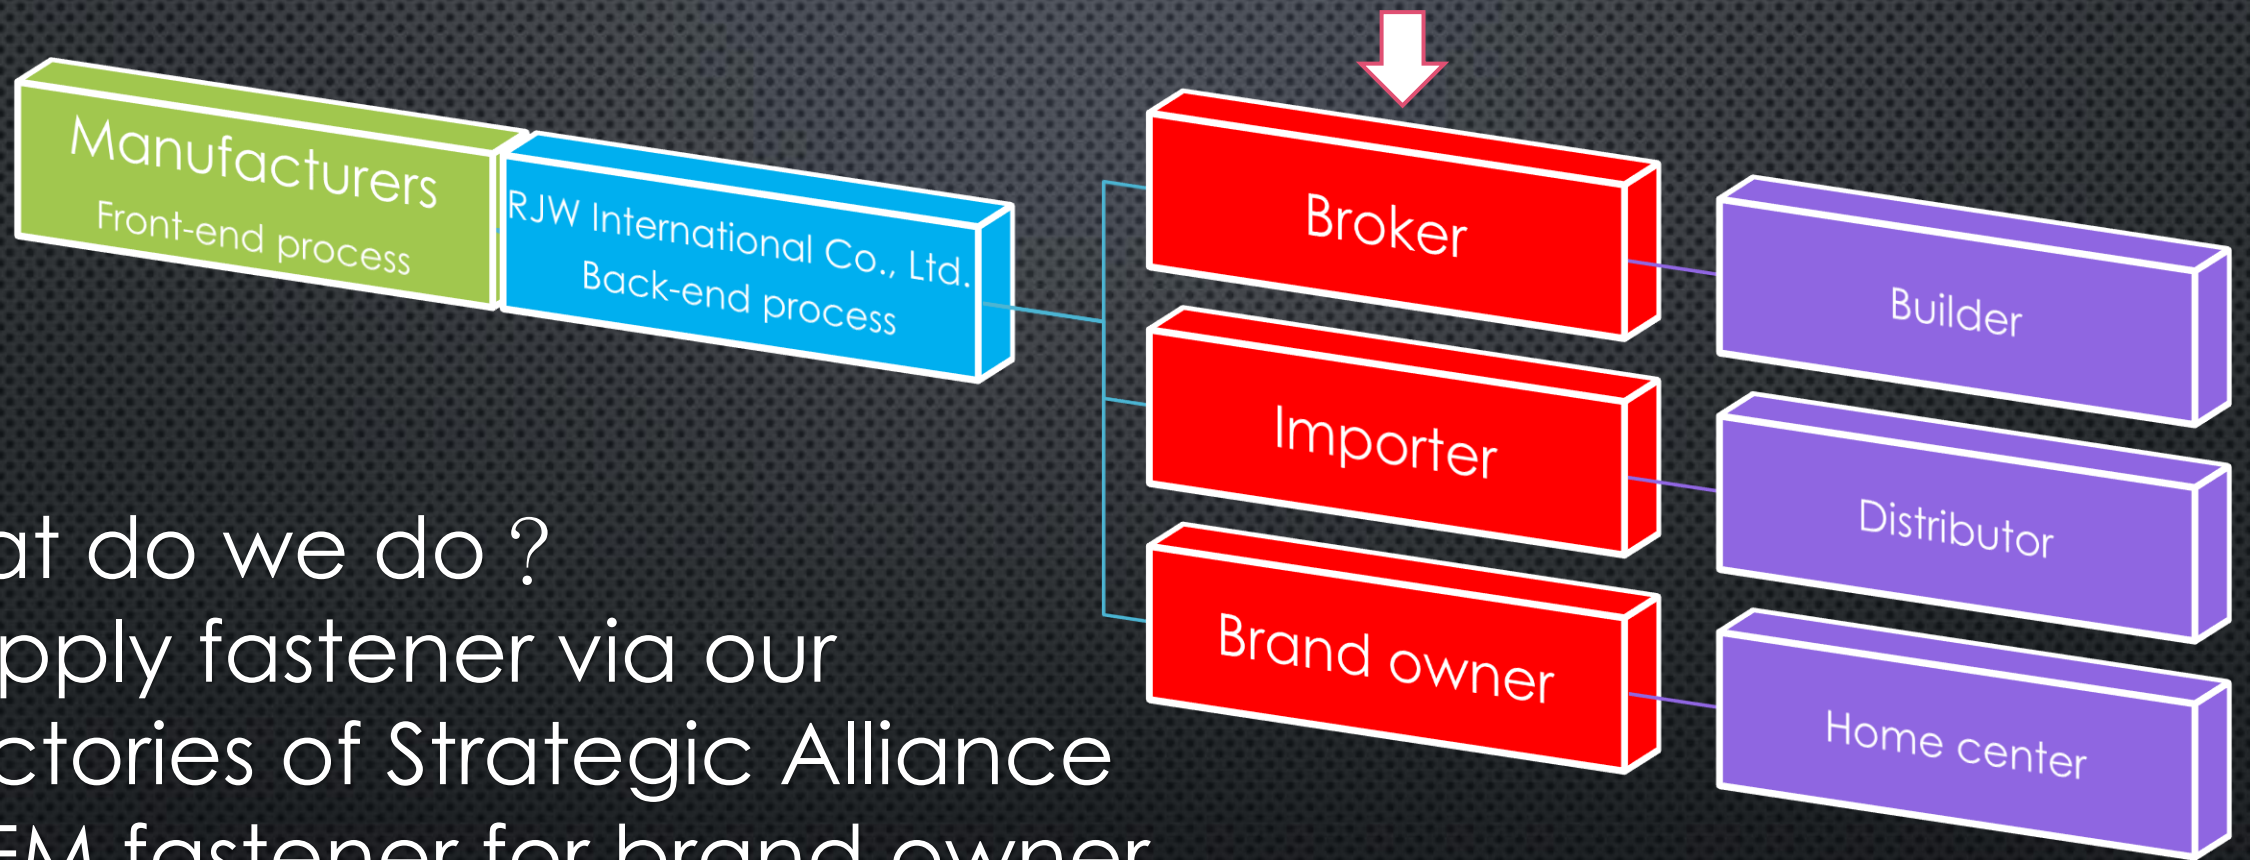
Manufacturers
Front-end process

RJW International Co., Ltd.
Back-end process

Broker

Importer

Brand owner

Builder

Distributor

Home center

at do we do ?
pply fastener via our
ctories of Strategic Alliance
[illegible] fastener for brand owner